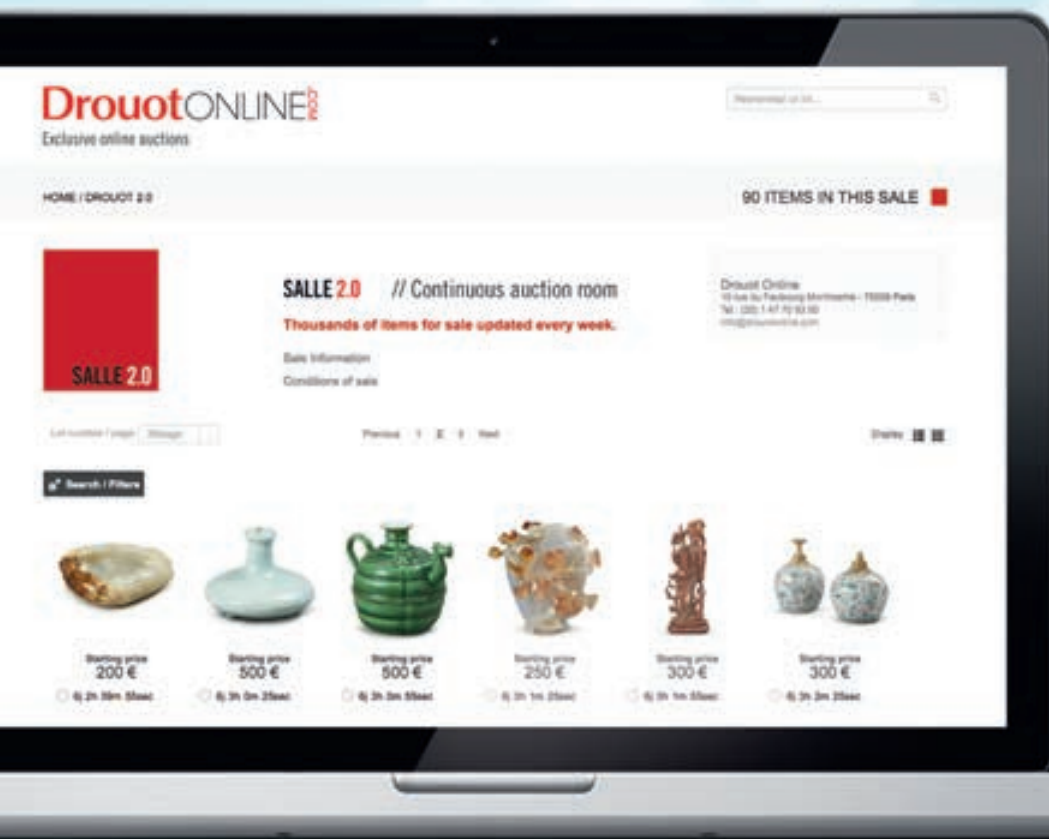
DrouotONLINE 2.0
Exclusive online auctions

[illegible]

HOME / DROUOT 2.0

90 ITEMS IN THIS SALE

SALLE 2.0

SALLE 2.0 // Continuous auction room
Thousands of items for sale updated every week.
Sale Information
Conditions of sale

Drouot Online
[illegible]
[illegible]
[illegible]

Lot number / page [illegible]

Previous 1 2 3 Next

Display

Search / Filters

Starting price
200 €
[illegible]

Starting price
500 €
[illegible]

Starting price
500 €
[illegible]

Starting price
250 €
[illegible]

Starting price
300 €
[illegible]

Starting price
300 €
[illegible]